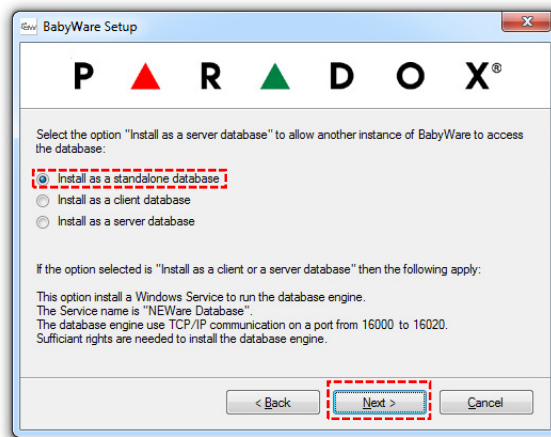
BabyWare Setup

P A R A D O X®

Select the option "Install as a server database" to allow another instance of BabyWare to access the database:

Install as a standalone database
Install as a client database
Install as a server database

If the option selected is "Install as a client or a server database" then the following apply:

This option install a Windows Service to run the database engine.
The Service name is "NEWare Database".
The database engine use TCP/IP communication on a port from 16000 to 16020.
Sufficiant rights are needed to install the database engine.

< Back
Next >
Cancel